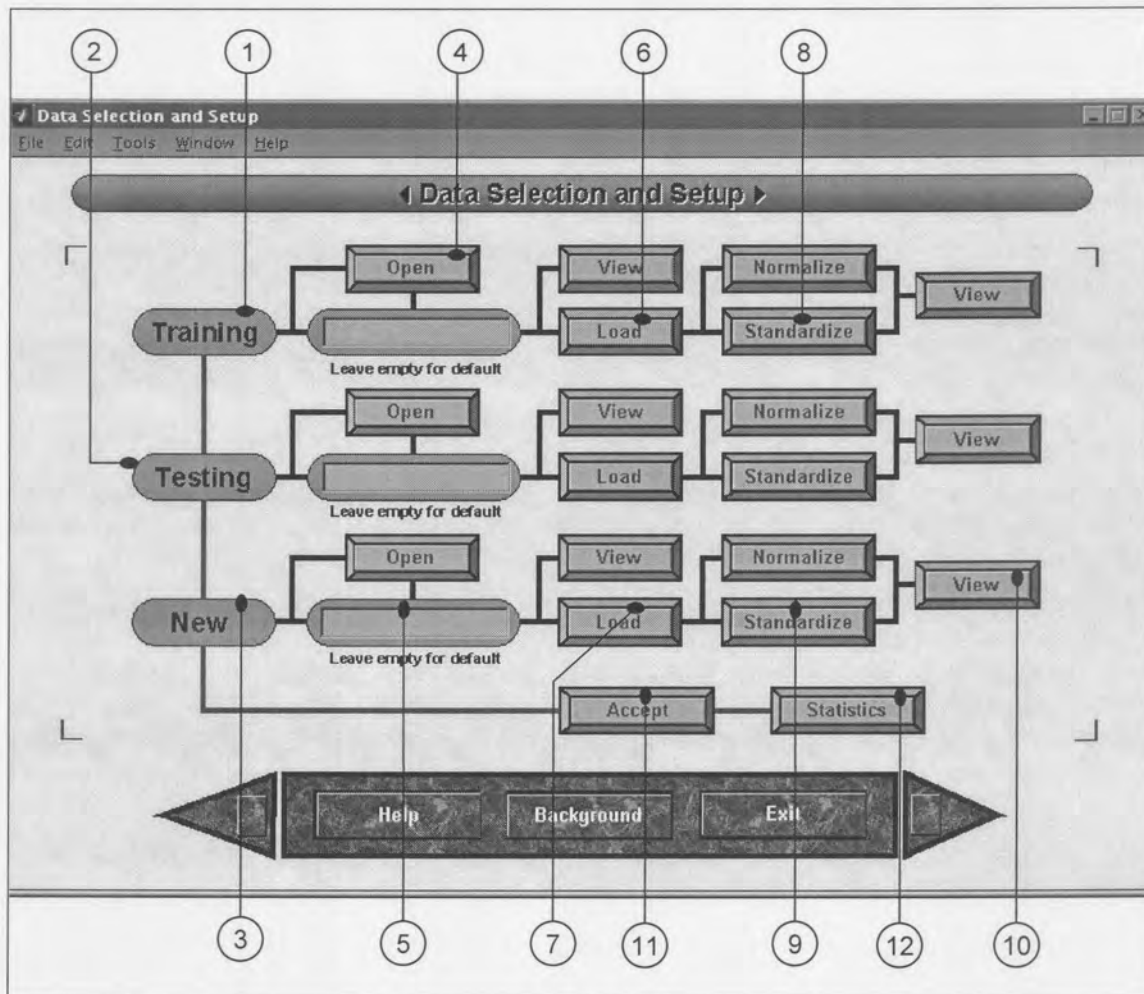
2
1
4
6
8

Data Selection and Setup

File Edit Tools Window Help

Data Selection and Setup

Training
Open
Leave empty for default
View
Load
Normalize
Standardize
View

Testing
Open
Leave empty for default
View
Load
Normalize
Standardize
View

New
Open
Leave empty for default
View
Load
Normalize
Standardize
View

Accept
Statistics

Help
Background
Exit

3
5
7
11
9
12
10